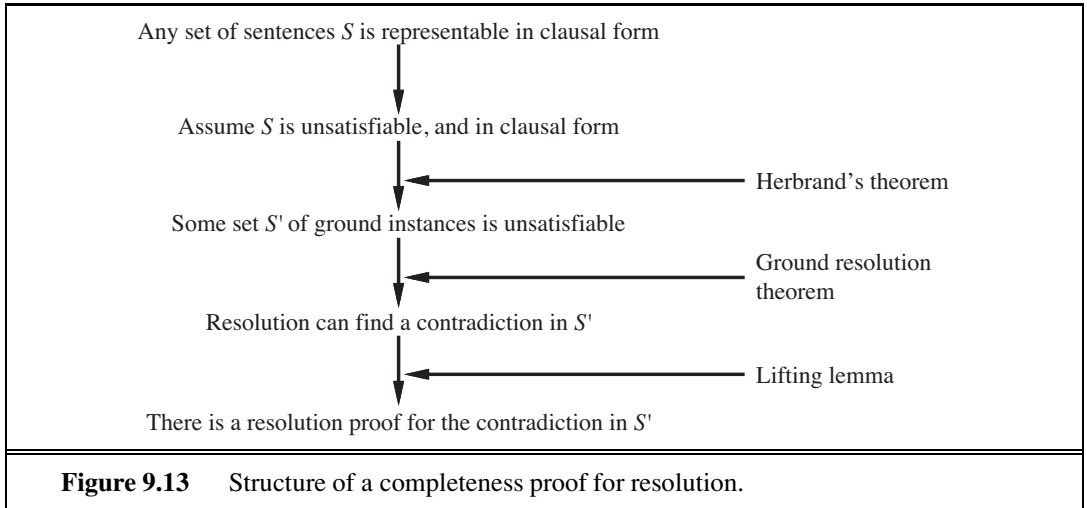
Any set of sentences $S$ is representable in clausal form

Assume $S$ is unsatisfiable, and in clausal form

Herbrand's theorem

Some set $S'$ of ground instances is unsatisfiable

Ground resolution theorem

Resolution can find a contradiction in $S'$

Lifting lemma

There is a resolution proof for the contradiction in $S'$

**Figure 9.13** Structure of a completeness proof for resolution.